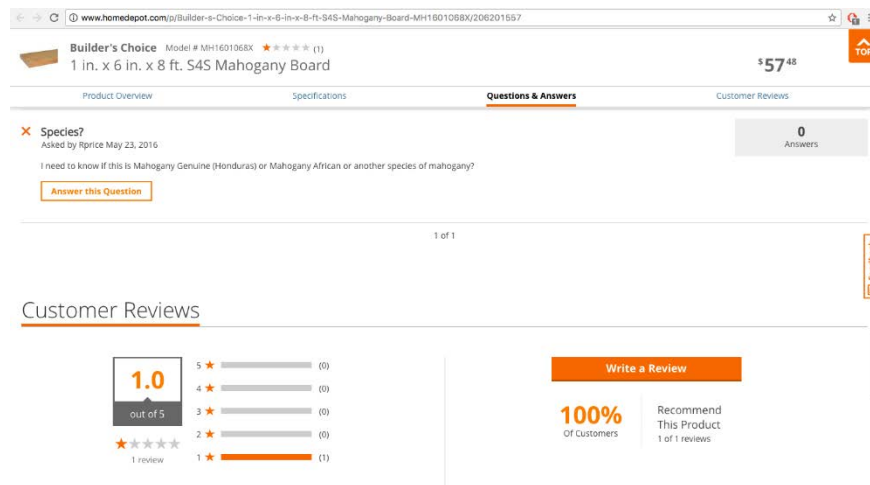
www.homedepot.com/p/Builder-s-Choice-1-in-x-6-in-x-8-ft-S4S-Mahogany-Board-MH1601068X/206201557

TOP

Builder's Choice Model # MH1601068X (1)
1 in. x 6 in. x 8 ft. S4S Mahogany Board

$57^{48}$

Product Overview
Specifications
Questions & Answers
Customer Reviews

Species?
Asked by Rprice May 23, 2016

0
Answers

I need to know if this is Mahogany Genuine (Honduras) or Mahogany African or another species of mahogany?

Answer this Question

1 of 1

Customer Reviews

1.0
out of 5
1 review

| | |
|---|---|
| 5 | (0) |
| 4 | (0) |
| 3 | (0) |
| 2 | (0) |
| 1 | (1) |

Write a Review

100%
Of Customers

Recommend
This Product
1 of 1 reviews